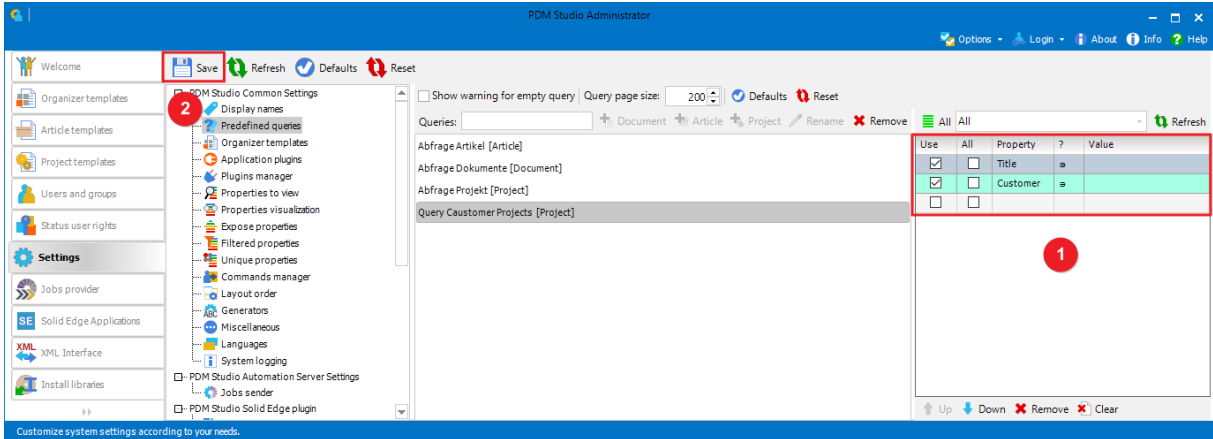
PDM Studio Administrator

Options · Login · About Info Help

Welcome
Organizer templates
Article templates
Project templates
Users and groups
Status user rights
Settings
Jobs provider
SE Solid Edge Applications
XML Interface
Install libraries

Save Refresh Defaults Reset

2

PDM Studio Common Settings
Display names
Predefined queries
Organizer templates
Application plugins
Plugins manager
Properties to view
Properties visualization
Expose properties
Filtered properties
Unique properties
Commands manager
Layout order
Generators
Miscellaneous
Languages
System logging
PDM Studio Automation Server Settings
Jobs sender
PDM Studio Solid Edge plugin

Show warning for empty query Query page size: 200 Defaults Reset

Queries: Document Article Project Rename Remove

Abfrage Artikel [Article]
Abfrage Dokumente [Document]
Abfrage Projekt [Project]
Query Caustomer Projects [Project]

All All Refresh

| Use | All | Property | ? | Value |
|---|---|---|---|---|
| ☑ | ☐ | Title | ⊇ | |
| ☑ | ☐ | Customer | ⊇ | |
| ☐ | ☐ | | | |

1

Up Down Remove Clear

Customize system settings according to your needs.